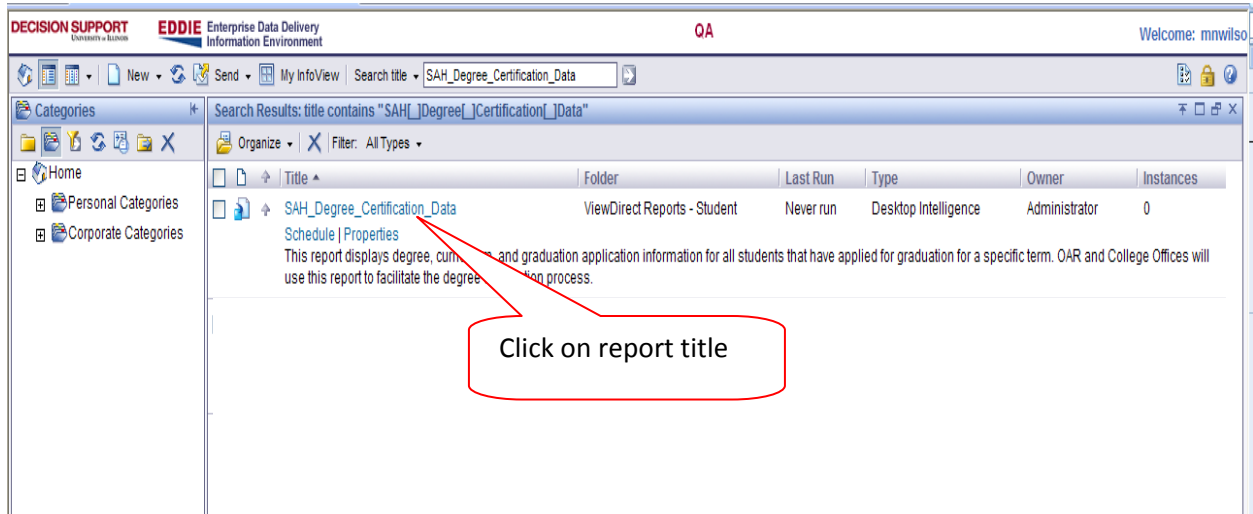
DECISION SUPPORT
UNIVERSITY of ILLINOIS
EDDIE Enterprise Data Delivery Information Environment
QA
Welcome: mnwilso

New Send My InfoView Search title SAH_Degree_Certification_Data

Categories
Home
Personal Categories
Corporate Categories

Search Results: title contains "SAH[_]Degree[_]Certification[_]Data"

Organize Filter: All Types

| | | | Title | Folder | Last Run | Type | Owner | Instances |
|---|---|---|---|---|---|---|---|---|
| | | | SAH_Degree_Certification_Data | ViewDirect Reports - Student | Never run | Desktop Intelligence | Administrator | 0 |

Schedule | Properties
This report displays degree, curri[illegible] and graduation application information for all students that have applied for graduation for a specific term. OAR and College Offices will use this report to facilitate the degree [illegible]tion process.

Click on report title